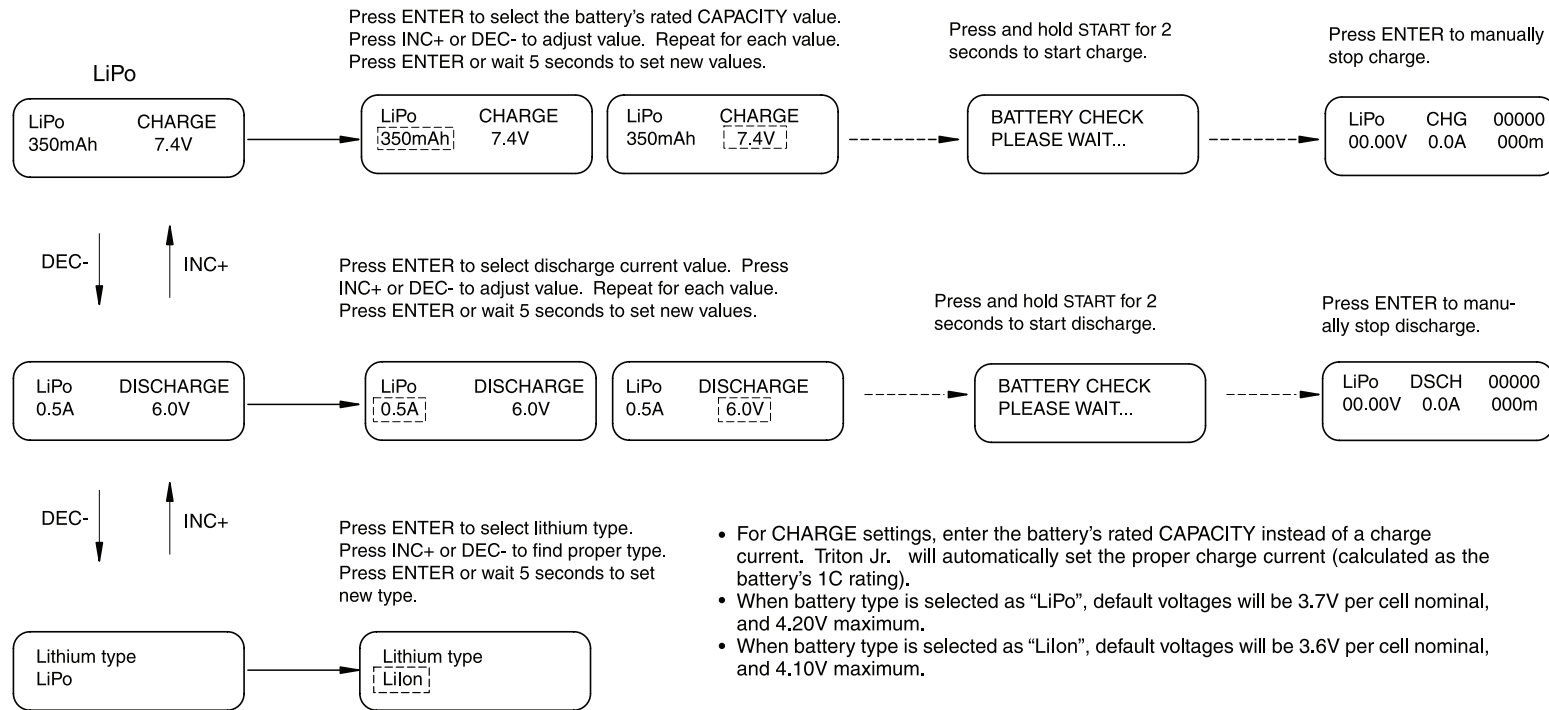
LiPo

LiPo CHARGE
350mAh 7.4V

Press ENTER to select the battery's rated CAPACITY value. Press INC+ or DEC- to adjust value. Repeat for each value. Press ENTER or wait 5 seconds to set new values.

LiPo CHARGE
350mAh 7.4V

LiPo CHARGE
350mAh 7.4V

Press and hold START for 2 seconds to start charge.

BATTERY CHECK
PLEASE WAIT...

Press ENTER to manually stop charge.

LiPo CHG 00000
00.00V 0.0A 000m

DEC-

INC+

Press ENTER to select discharge current value. Press INC+ or DEC- to adjust value. Repeat for each value. Press ENTER or wait 5 seconds to set new values.

LiPo DISCHARGE
0.5A 6.0V

LiPo DISCHARGE
0.5A 6.0V

LiPo DISCHARGE
0.5A 6.0V

Press and hold START for 2 seconds to start discharge.

BATTERY CHECK
PLEASE WAIT...

Press ENTER to manually stop discharge.

LiPo DSCH 00000
00.00V 0.0A 000m

DEC-

INC+

Press ENTER to select lithium type. Press INC+ or DEC- to find proper type. Press ENTER or wait 5 seconds to set new type.

Lithium type
LiPo

Lithium type
LiIon

• For CHARGE settings, enter the battery's rated CAPACITY instead of a charge current. Triton Jr. will automatically set the proper charge current (calculated as the battery's 1C rating).
• When battery type is selected as "LiPo", default voltages will be 3.7V per cell nominal, and 4.20V maximum.
• When battery type is selected as "LiIon", default voltages will be 3.6V per cell nominal, and 4.10V maximum.